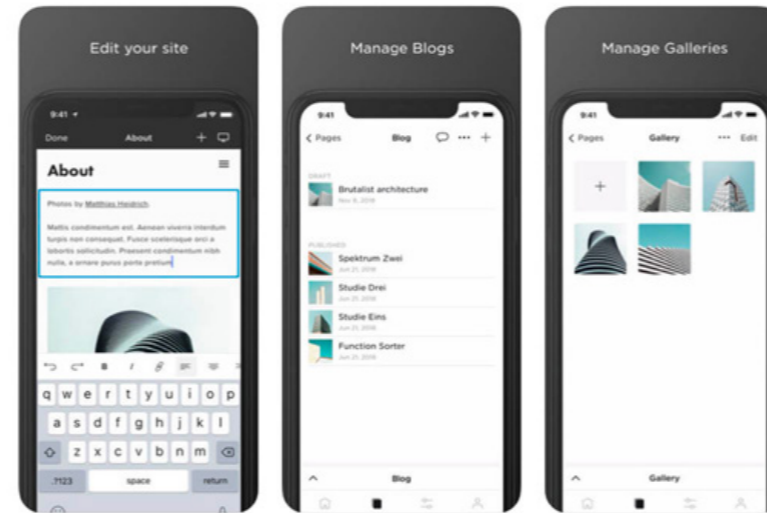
Edit your site

9:41

Done About

About

Photos by Matthias Heidrich.

Mattis condimentum est. Aenean viverra interdum turpis non consequat. Fusce scelerisque orci a lobortis sollicitudin. Praesent condimentum nibh nulla, a ornare purus porta pretium

B I

q w e r t y u i o p
a s d f g h j k l
z x c v b n m
.?123 space return

Manage Blogs

9:41

Pages Blog

DRAFT

Brutalist architecture
Nov 6, 2018

PUBLISHED

Spektrum Zwei
Jun 21, 2018

Studie Drei
Jun 21, 2018

Studie Eins
Jun 21, 2018

Function Sorter
Jun 21, 2018

Blog

Manage Galleries

9:41

Pages Gallery Edit

+

Gallery